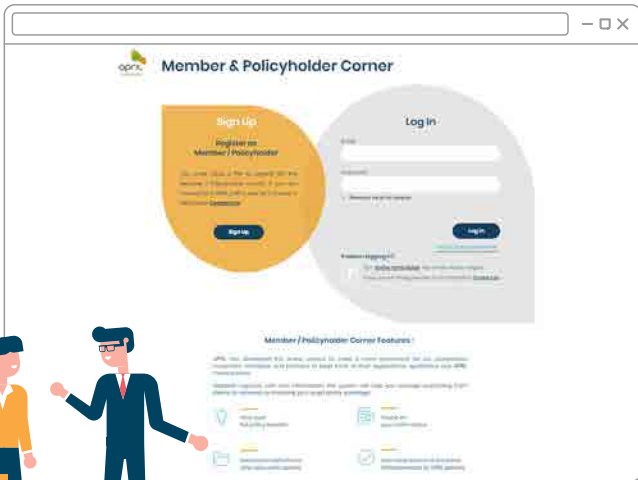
april

Member & Policyholder Corner

Sign Up

Register as Member / Policyholder

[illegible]

Sign Up

Log In

Email

Password

Remember me on this computer

Log In

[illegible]

Problem logging in?

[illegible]

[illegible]

Member / Policyholder Corner Features :

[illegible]

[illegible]

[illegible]

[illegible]

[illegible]

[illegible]